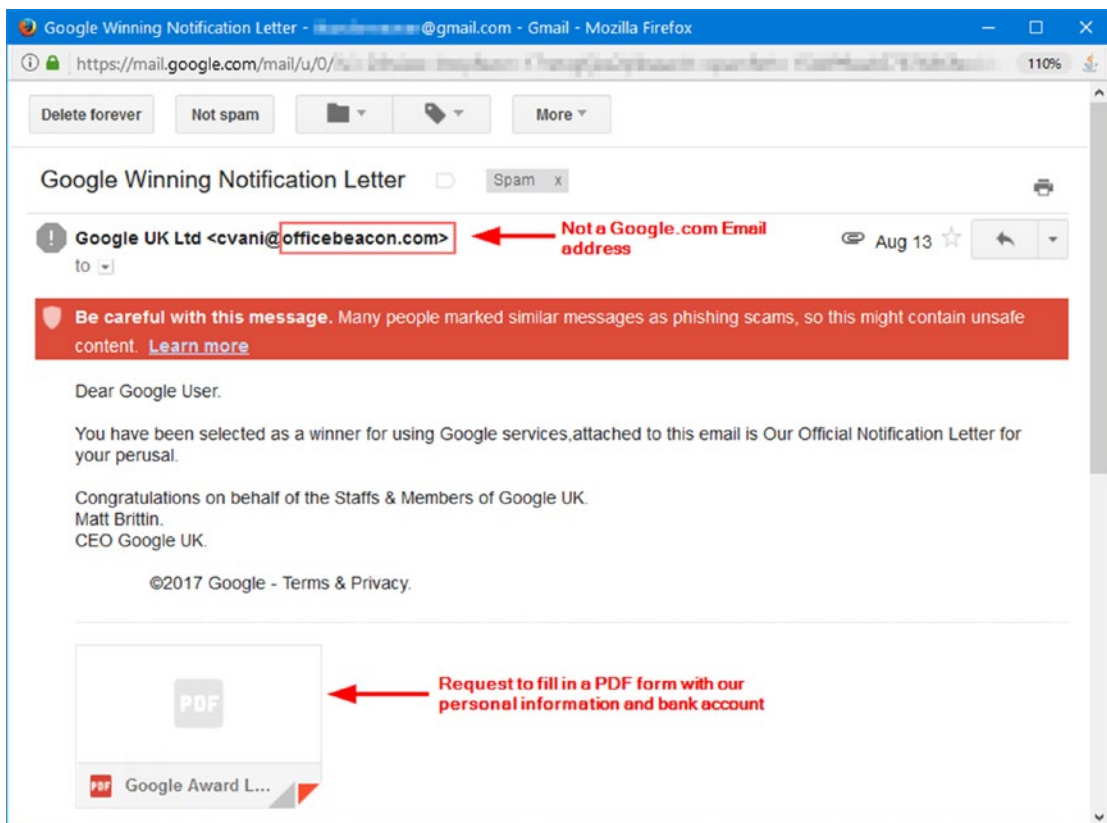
Google Winning Notification Letter - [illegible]@gmail.com - Gmail - Mozilla Firefox

https://mail.google.com/mail/u/0/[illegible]

110%

Delete forever | Not spam | More

Google Winning Notification Letter

Spam x

Google UK Ltd <cvani@officebeacon.com>

to

Not a Google.com Email address

Aug 13

Be careful with this message. Many people marked similar messages as phishing scams, so this might contain unsafe content. Learn more

Dear Google User.

You have been selected as a winner for using Google services,attached to this email is Our Official Notification Letter for your perusal.

Congratulations on behalf of the Staffs & Members of Google UK.
Matt Brittin.
CEO Google UK.

©2017 Google - Terms & Privacy.

PDF

Request to fill in a PDF form with our personal information and bank account

PDF Google Award L...